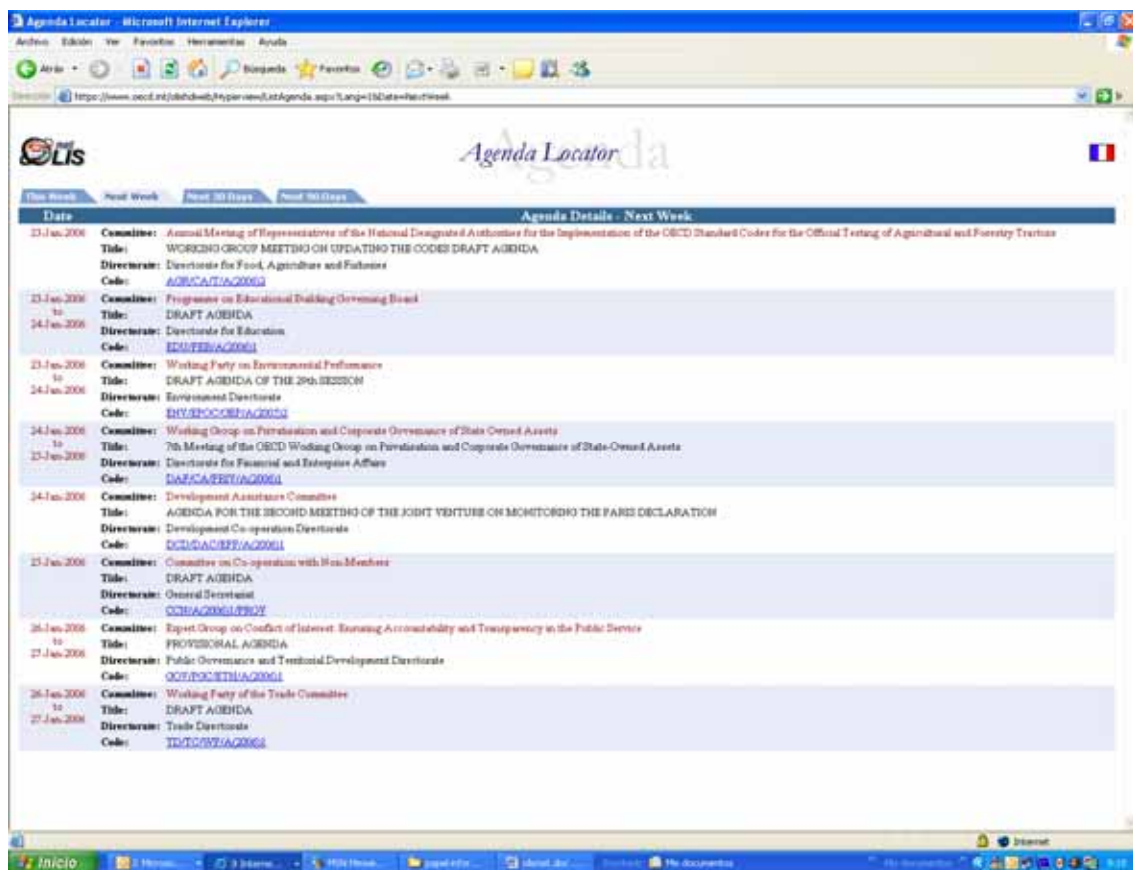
Agenda Locator - Microsoft Internet Explorer

Archivo Edición Ver Favoritos Herramientas Ayuda

Atrás Búsqueda Favoritos

Dirección https://www.oecd.int/olisfindweb/Hyperview/ListAgenda.aspx?Lang=1&Date=NextWeek

OLIS

Agenda Locator

This Week | Next Week | Next 30 Days | Next 90 Days

| Date | Agenda Details - Next Week |
|---|---|
| 23-Jan-2006 | **Committee:** Annual Meeting of Representatives of the National Designated Authorities for the Implementation of the OECD Standard Codes for the Official Testing of Agricultural and Forestry Tractors<br>**Title:** WORKING GROUP MEETING ON UPDATING THE CODES DRAFT AGENDA<br>**Directorate:** Directorate for Food, Agriculture and Fisheries<br>**Code:** AGR/CA/T/A(2006)2 |
| 23-Jan-2006 to 24-Jan-2006 | **Committee:** Programme on Educational Building Governing Board<br>**Title:** DRAFT AGENDA<br>**Directorate:** Directorate for Education<br>**Code:** EDU/PEB/A(2006)1 |
| 23-Jan-2006 to 24-Jan-2006 | **Committee:** Working Party on Environmental Performance<br>**Title:** DRAFT AGENDA OF THE 29th SESSION<br>**Directorate:** Environment Directorate<br>**Code:** ENV/EPOC/WPEP/A(2005)2 |
| 24-Jan-2006 to 25-Jan-2006 | **Committee:** Working Group on Privatisation and Corporate Governance of State Owned Assets<br>**Title:** 7th Meeting of the OECD Working Group on Privatisation and Corporate Governance of State-Owned Assets<br>**Directorate:** Directorate for Financial and Enterprise Affairs<br>**Code:** DAF/CA/PRIV/A(2006)1 |
| 24-Jan-2006 | **Committee:** Development Assistance Committee<br>**Title:** AGENDA FOR THE SECOND MEETING OF THE JOINT VENTURE ON MONITORING THE PARIS DECLARATION<br>**Directorate:** Development Co-operation Directorate<br>**Code:** DCD/DAC/EFF/A(2006)1 |
| 25-Jan-2006 | **Committee:** Committee on Co-operation with Non-Members<br>**Title:** DRAFT AGENDA<br>**Directorate:** General Secretariat<br>**Code:** CCN/A(2006)1/PROV |
| 26-Jan-2006 to 27-Jan-2006 | **Committee:** Expert Group on Conflict of Interest: Ensuring Accountability and Transparency in the Public Service<br>**Title:** PROVISIONAL AGENDA<br>**Directorate:** Public Governance and Territorial Development Directorate<br>**Code:** GOV/PGC/ETH/A(2006)1 |
| 26-Jan-2006 to 27-Jan-2006 | **Committee:** Working Party of the Trade Committee<br>**Title:** DRAFT AGENDA<br>**Directorate:** Trade Directorate<br>**Code:** TD/TC/WP/A(2006)1 |

Internet

Inicio | Mis documentos